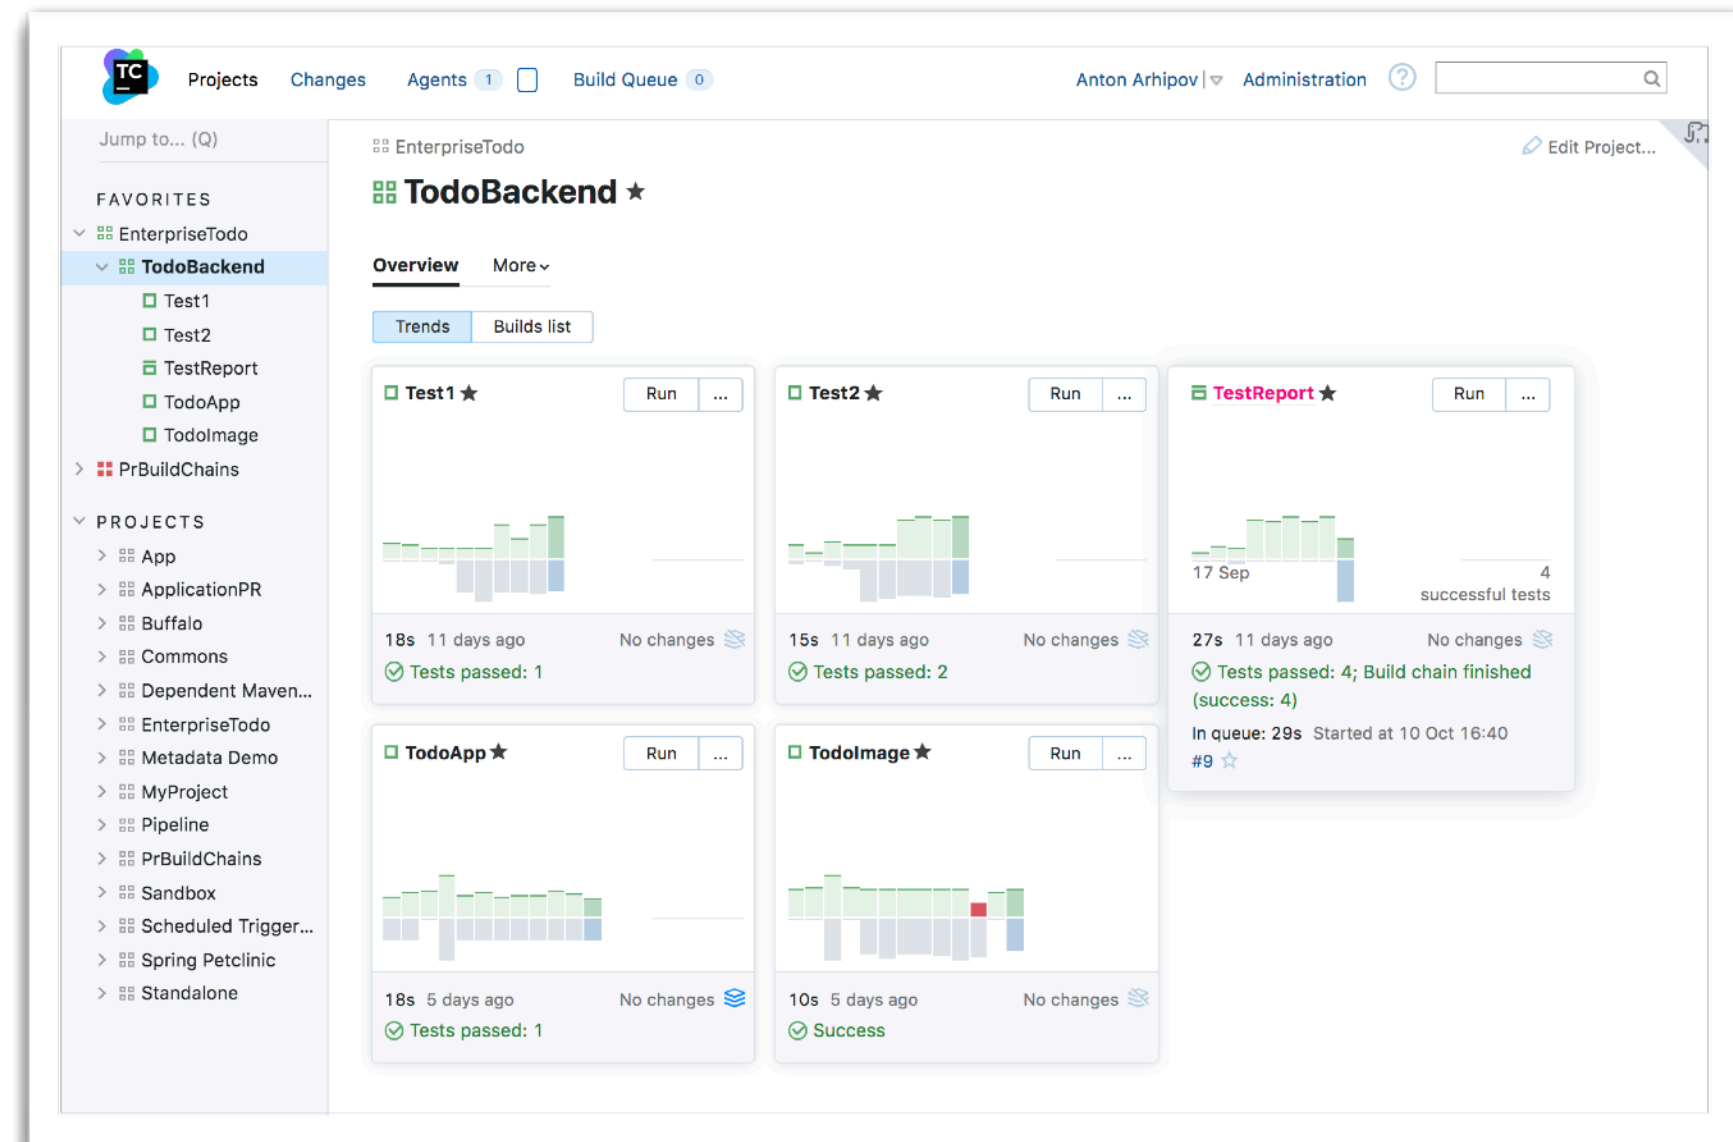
TC Projects Changes Agents 1 Build Queue 0 Anton Arhipov Administration

Jump to... (Q)

FAVORITES
EnterpriseTodo
TodoBackend
Test1
Test2
TestReport
TodoApp
TodoImage
PrBuildChains

PROJECTS
App
ApplicationPR
Buffalo
Commons
Dependent Maven...
EnterpriseTodo
Metadata Demo
MyProject
Pipeline
PrBuildChains
Sandbox
Scheduled Trigger...
Spring Petclinic
Standalone

EnterpriseTodo
Edit Project...

TodoBackend ★

Overview More

Trends Builds list

Test1 ★ Run ...
18s 11 days ago No changes
Tests passed: 1

Test2 ★ Run ...
15s 11 days ago No changes
Tests passed: 2

TestReport ★ Run ...
17 Sep
4 successful tests
27s 11 days ago No changes
Tests passed: 4; Build chain finished (success: 4)
In queue: 29s Started at 10 Oct 16:40
#9

TodoApp ★ Run ...
18s 5 days ago No changes
Tests passed: 1

TodoImage ★ Run ...
10s 5 days ago No changes
Success